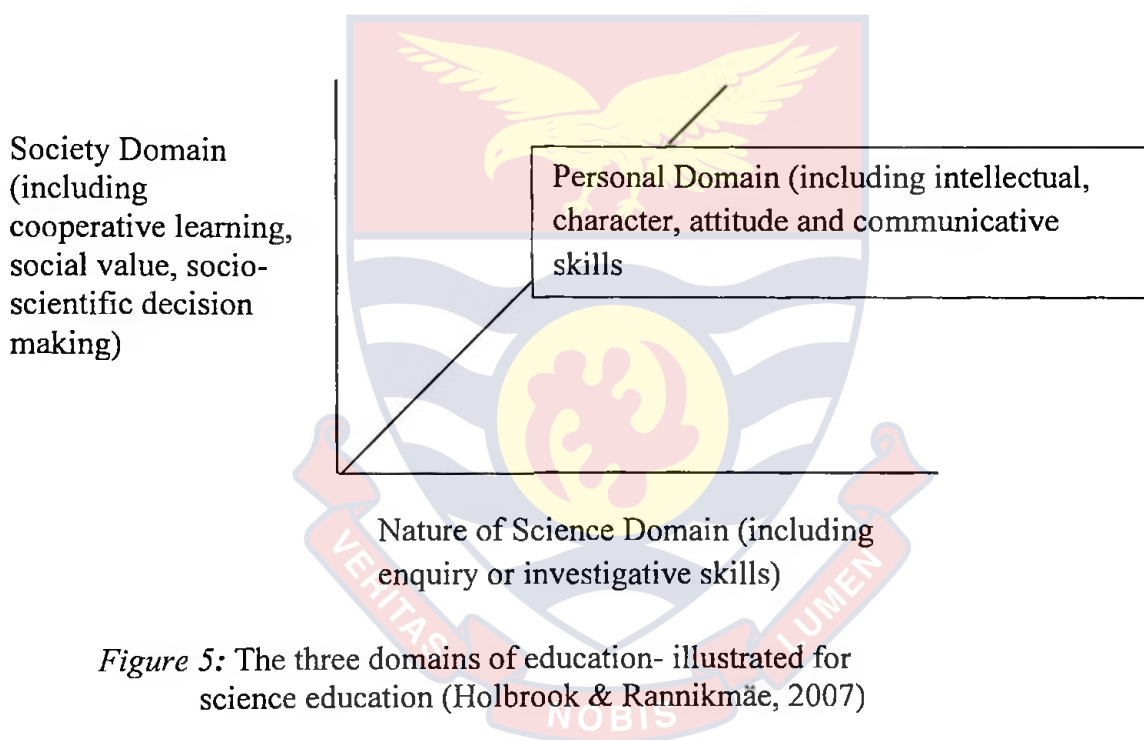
Society Domain (including cooperative learning, social value, socio-scientific decision making)

Personal Domain (including intellectual, character, attitude and communicative skills

Nature of Science Domain (including enquiry or investigative skills)

*Figure 5:* The three domains of education- illustrated for science education (Holbrook & Rannikmäe, 2007)

VERITAS LUMEN
NOBIS